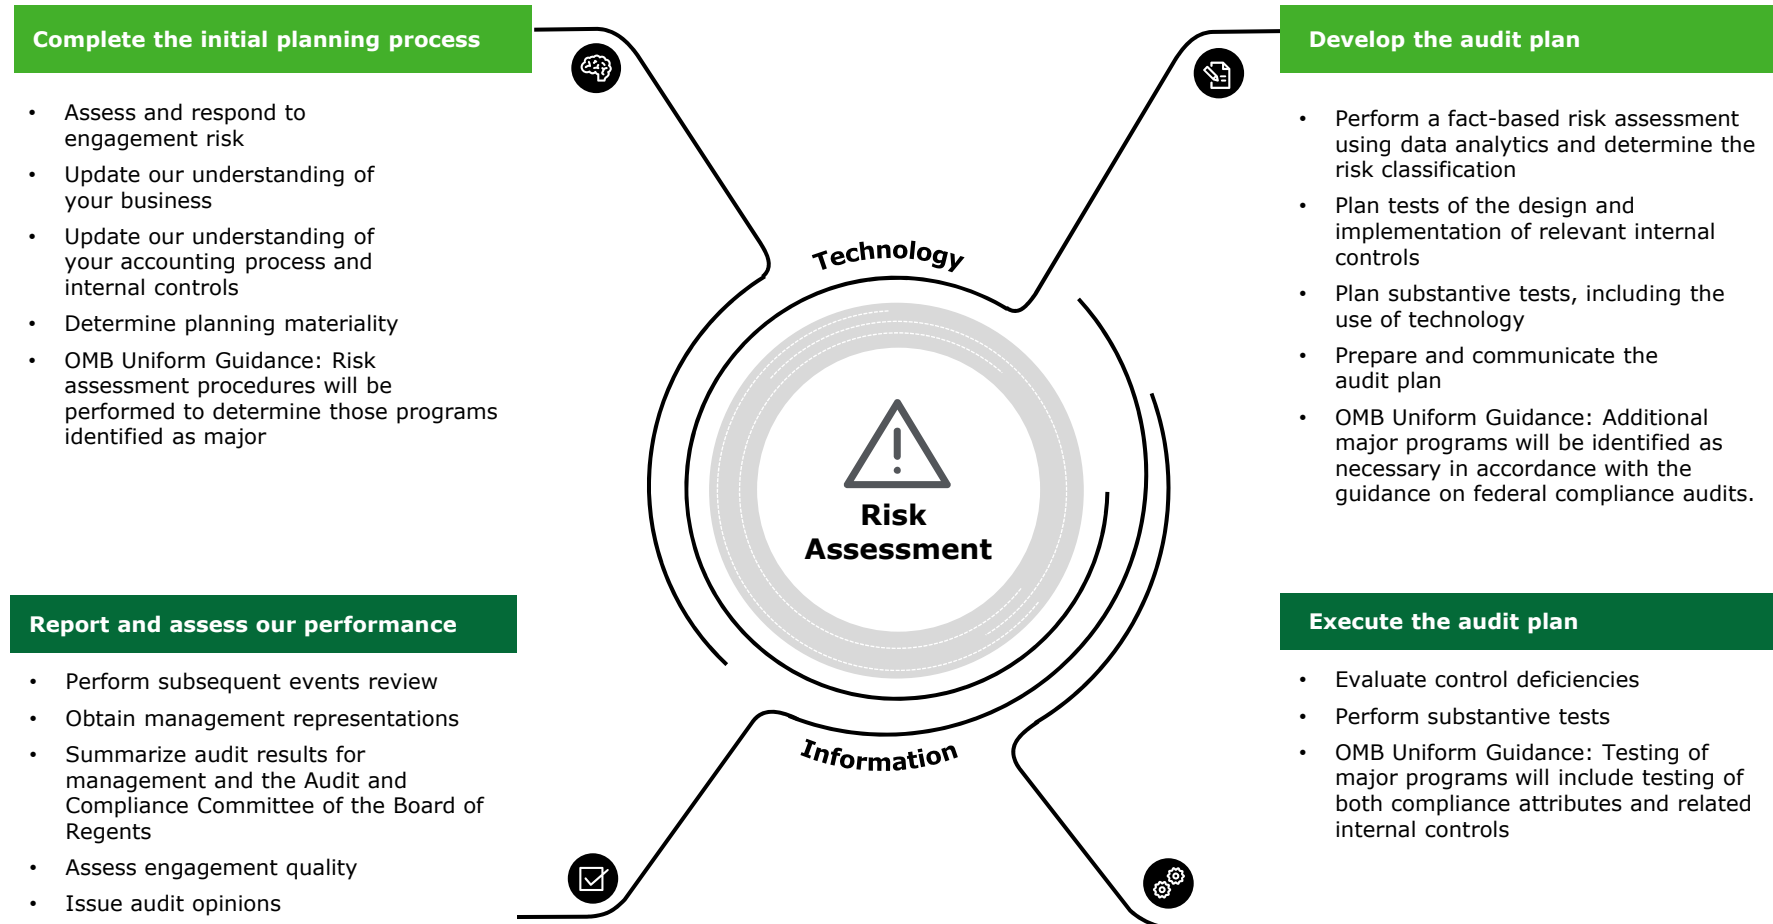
Complete the initial planning process

- Assess and respond to engagement risk
- Update our understanding of your business
- Update our understanding of your accounting process and internal controls
- Determine planning materiality
- OMB Uniform Guidance: Risk assessment procedures will be performed to determine those programs identified as major

Develop the audit plan

- Perform a fact-based risk assessment using data analytics and determine the risk classification
- Plan tests of the design and implementation of relevant internal controls
- Plan substantive tests, including the use of technology
- Prepare and communicate the audit plan
- OMB Uniform Guidance: Additional major programs will be identified as necessary in accordance with the guidance on federal compliance audits.

Technology

Risk Assessment

Information

Report and assess our performance

- Perform subsequent events review
- Obtain management representations
- Summarize audit results for management and the Audit and Compliance Committee of the Board of Regents
- Assess engagement quality
- Issue audit opinions

Execute the audit plan

- Evaluate control deficiencies
- Perform substantive tests
- OMB Uniform Guidance: Testing of major programs will include testing of both compliance attributes and related internal controls